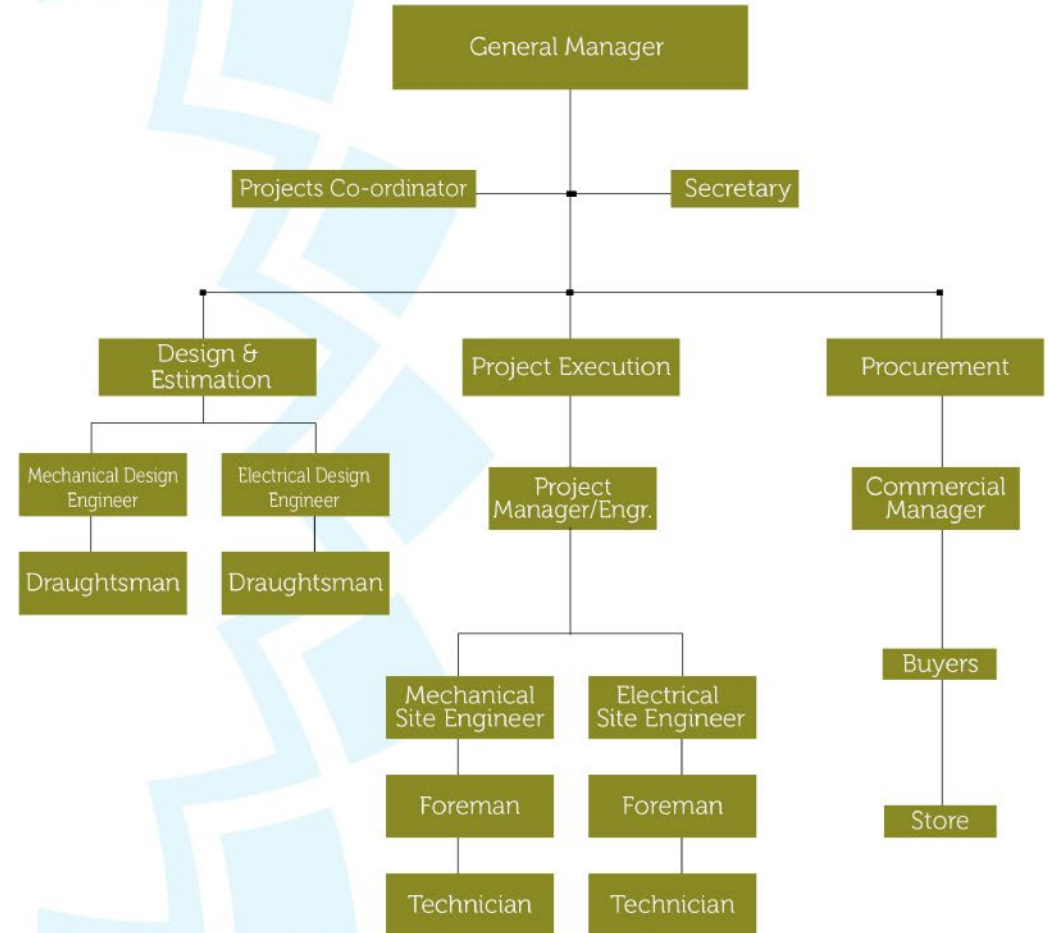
General Manager

Projects Co-ordinator

Secretary

Design & Estimation

Project Execution

Procurement

Mechanical Design Engineer

Electrical Design Engineer

Draughtsman

Draughtsman

Project Manager/Engr.

Commercial Manager

Mechanical Site Engineer

Electrical Site Engineer

Foreman

Foreman

Technician

Technician

Buyers

Store